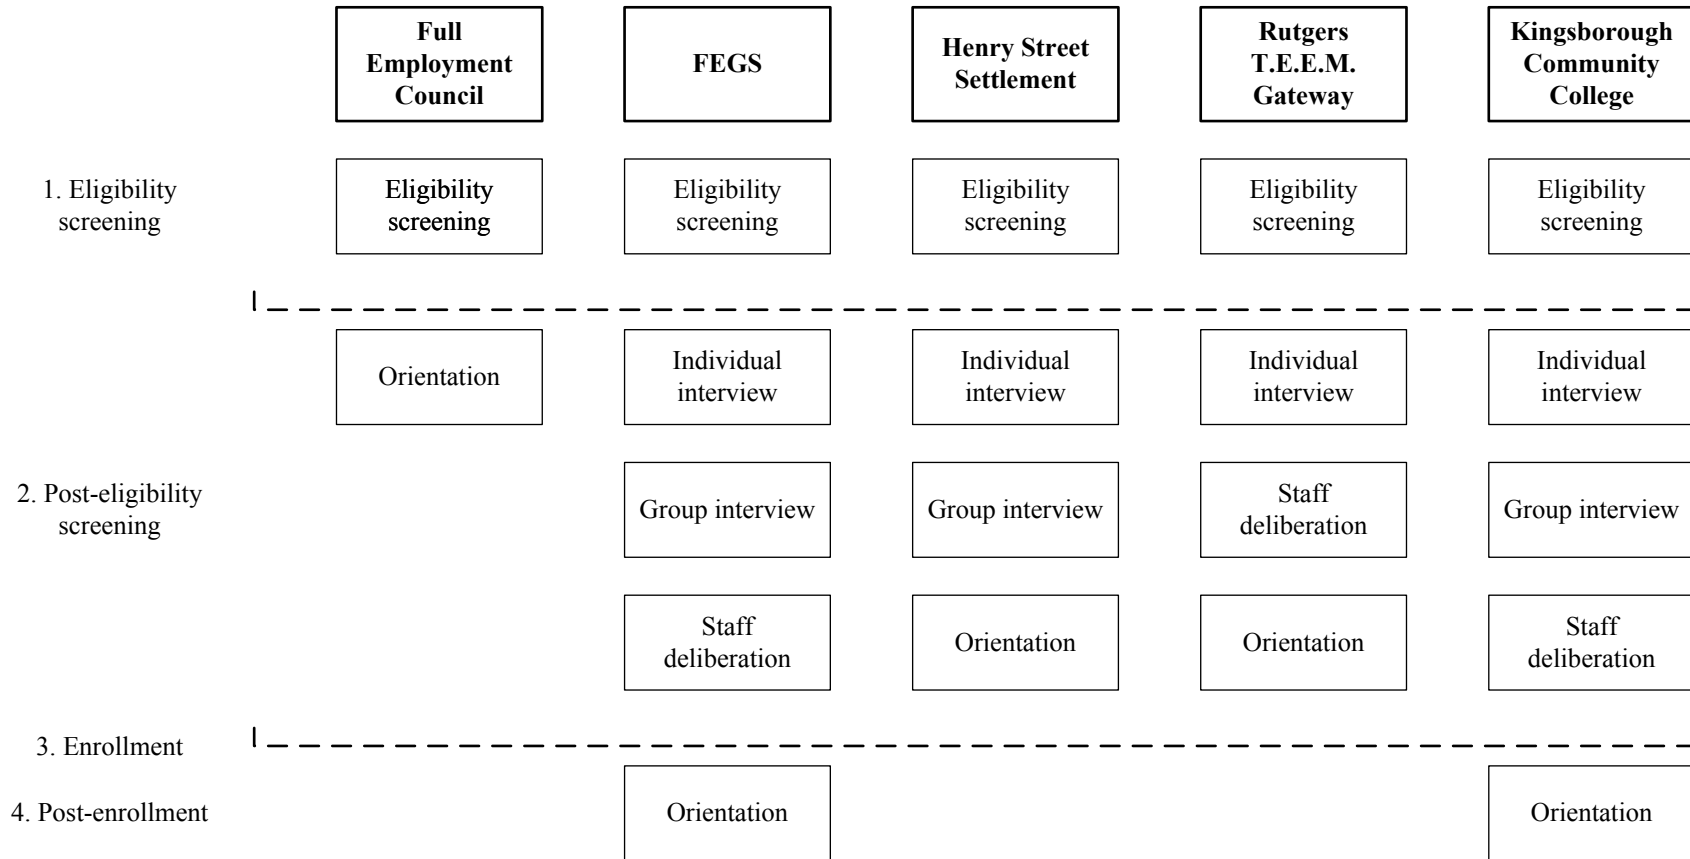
| | Full Employment Council | FEGS | Henry Street Settlement | Rutgers T.E.E.M. Gateway | Kingsborough Community College |
|---|---|---|---|---|---|
| 1. Eligibility screening | Eligibility screening | Eligibility screening | Eligibility screening | Eligibility screening | Eligibility screening |
| 2. Post-eligibility screening | Orientation | Individual interview | Individual interview | Individual interview | Individual interview |
| | | Group interview | Group interview | Staff deliberation | Group interview |
| | | Staff deliberation | Orientation | Orientation | Staff deliberation |
| 3. Enrollment | | | | | |
| 4. Post-enrollment | | Orientation | | | Orientation |